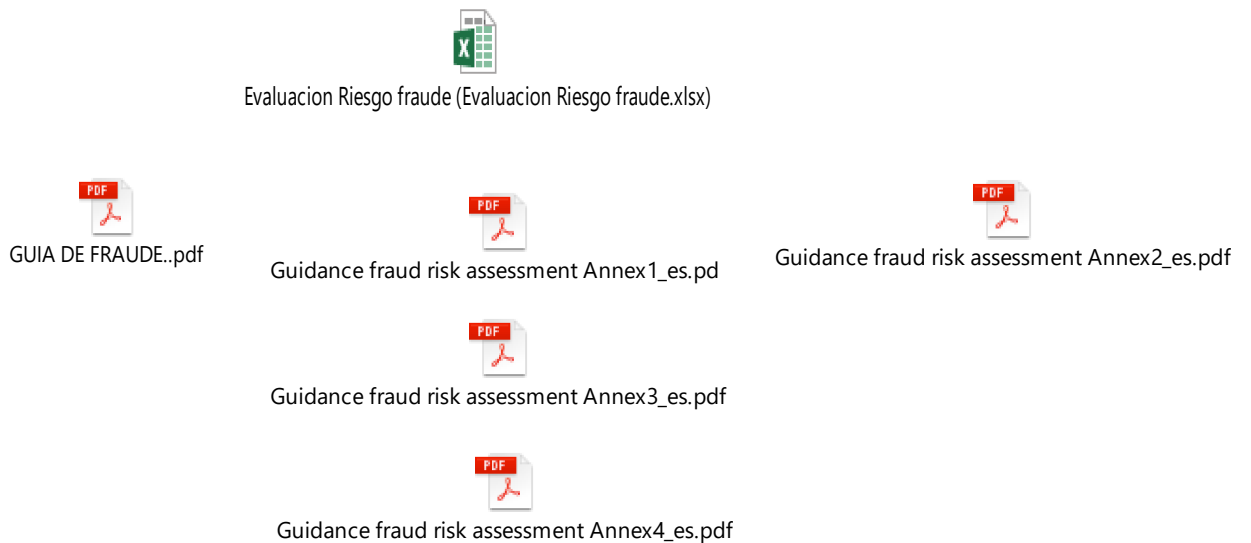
X

Evaluacion Riesgo fraude (Evaluacion Riesgo fraude.xlsx)

PDF

GUIA DE FRAUDE..pdf

PDF

Guidance fraud risk assessment Annex1_es.pd

PDF

Guidance fraud risk assessment Annex2_es.pdf

PDF

Guidance fraud risk assessment Annex3_es.pdf

PDF

Guidance fraud risk assessment Annex4_es.pdf